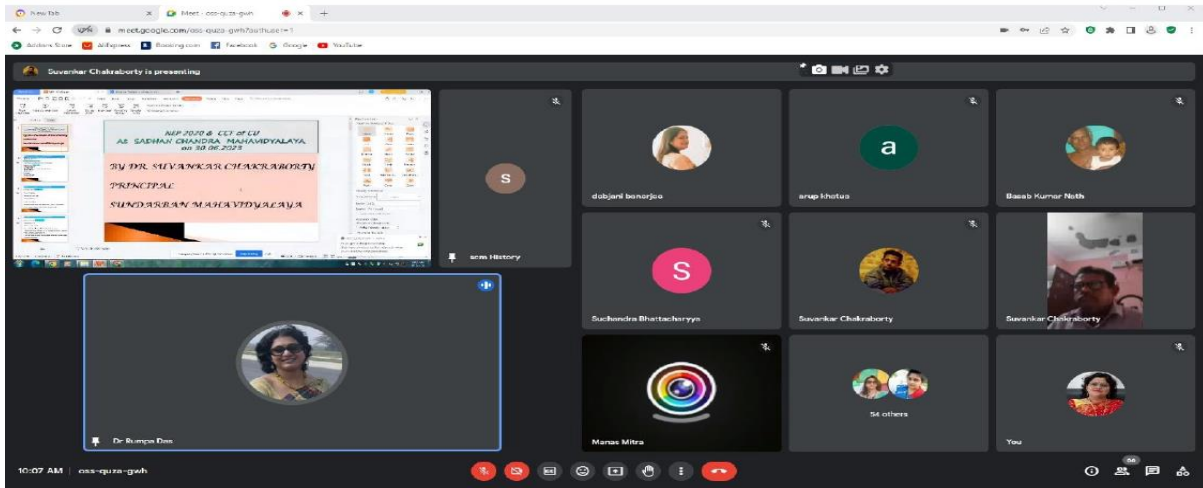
New Tab
Meet - oss-quza-gwh
meet.google.com/oss-quza-gwh?authuser=1
Adobe Store AliExpress Booking.com Facebook Google YouTube

Suvankar Chakraborty is presenting

NEP 2020 & CCF of CU
AT SADHAN CHANDRA MAHAVIDYALAYA
on 30.06.2023
BY DR. SUVANKAR CHAKRABORTY
PRINCIPAL
SUNDARBAN MAHAVIDYALAYA

s
scm History

dobjani banerjee
a
arup khatua
Basab Kumar Nath
S
Suchandra Bhattacharyya
Suvankar Chakraborty
Suvankar Chakraborty
Dr Rumpa Das
Manas Mitra
54 others
You

10:07 AM | oss-quza-gwh
66